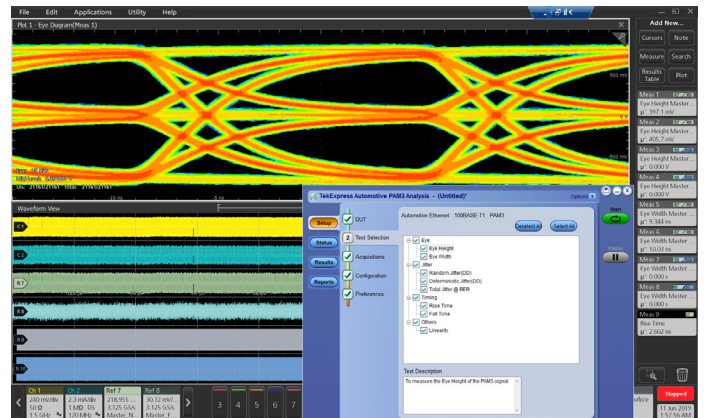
File Edit Applications Utility Help

Plot 1 - Eye Diagram(Meas 1)

Add New...

Cursors Note

Measure Search

Results Table Plot

500 mV

-500 mV

Meas 1
Eye Height Master...
μ': 397.1 mV

Meas 2
Eye Height Master...
μ': 405.7 mV

Meas 3
Eye Height Master...
μ': 0.000 V

Meas 4
Eye Height Master...
μ': 0.000 V

Meas 5
Eye Width Master ...
μ': 9.344 ns

Meas 6
Eye Width Master ...
μ': 10.03 ns

Meas 7
Eye Width Master ...
μ': 0.000 s

Meas 8
Eye Width Master ...
μ': 0.000 s

Meas 9
Rise Time
μ': 2.602 ns

Waveform View

C1

C2

R7

R8

R9

R10

TekExpress Automotive PAM3 Analysis - (Untitled)*

Options

Setup

Status

Results

Reports

DUT

2 Test Selection

Acquisitions

Configuration

Preferences

Automotive Ethernet 100BASE-T1 PAM3

Deselect All

Select All

Eye
Eye Height
Eye Width
Jitter
Random Jitter(DD)
Deterministic Jitter(DD)
Total Jitter @ BER
Timing
Rise Time
Fall Time
Others
Linearity

Test Description

To measure the Eye Height of the PAM3 signal

Start

Pause

Ch 1
240 mV/div
50 Ω
3.5 GHz

Ch 2
2.3 mA/div
1 MΩ DS
120 MHz

Ref 7
218.955 ...
3.125 GS/s
Master_N...

Ref 8
30.72 mV/...
3.125 GS/s
Master_I...

3 4 5 6 7

Stopped

11 Jun 2019
1:57:56 AM